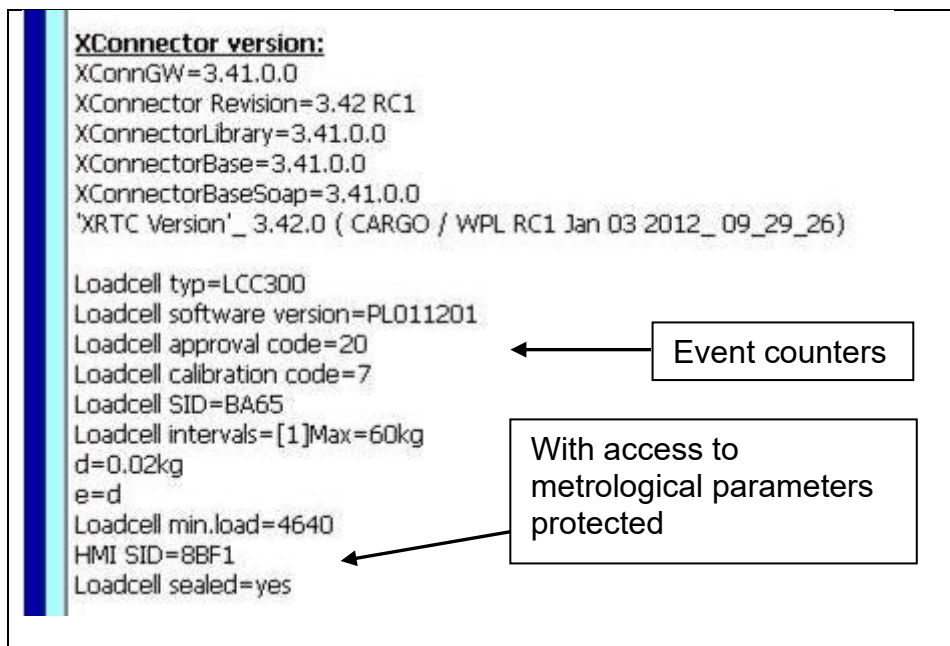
XConnector version:
XConnGW=3.41.0.0
XConnector Revision=3.42 RC1
XConnectorLibrary=3.41.0.0
XConnectorBase=3.41.0.0
XConnectorBaseSoap=3.41.0.0
'XRTC Version'_ 3.42.0 ( CARGO / WPL RC1 Jan 03 2012_ 09_29_26)

Loadcell typ=LCC300
Loadcell software version=PL011201
Loadcell approval code=20
Loadcell calibration code=7
Loadcell SID=BA65
Loadcell intervals=[1]Max=60kg
d=0.02kg
e=d
Loadcell min.load=4640
HMI SID=8BF1
Loadcell sealed=yes

Event counters

With access to metrological parameters protected